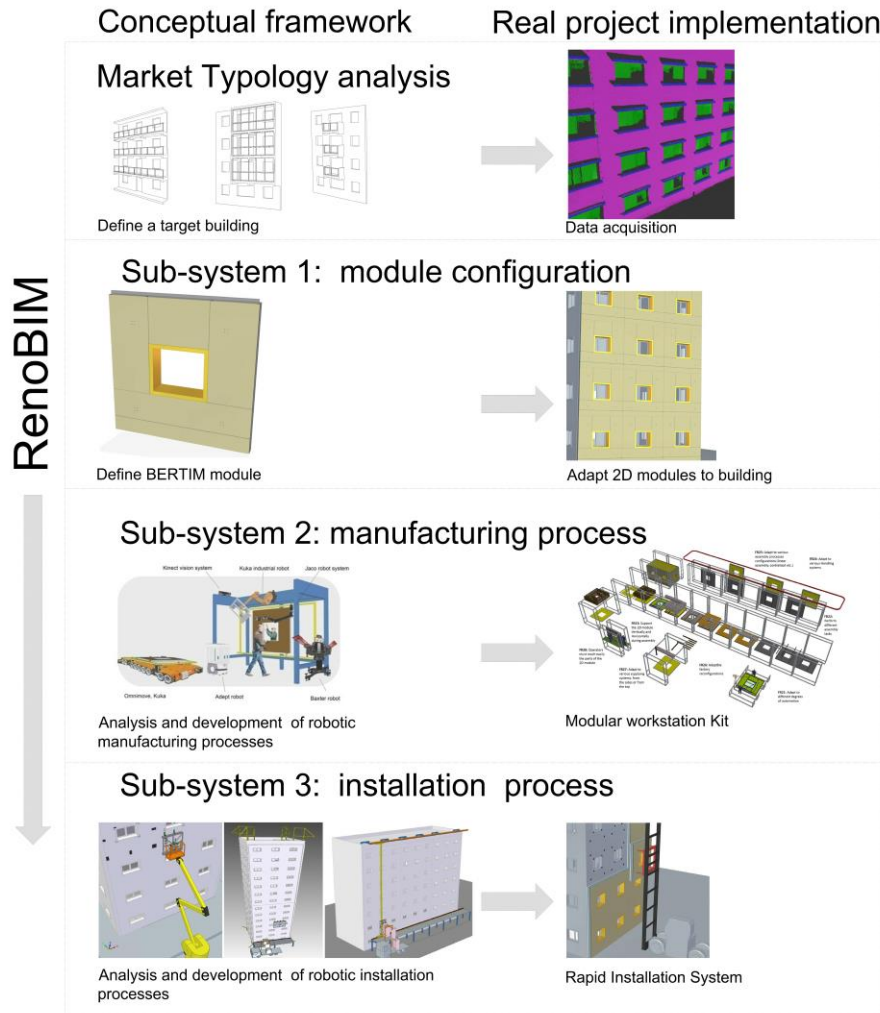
Conceptual framework

Real project implementation

RenoBIM

Market Typology analysis

Define a target building

Data acquisition

Sub-system 1: module configuration

Define BERTIM module

Adapt 2D modules to building

Sub-system 2: manufacturing process

Kinect vision system

Kuka industrial robot

Jaco robot system

Omnimove, Kuka

Adept robot

Baxter robot

Analysis and development of robotic manufacturing processes

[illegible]

Modular workstation Kit

Sub-system 3: installation process

Analysis and development of robotic installation processes

Rapid Installation System